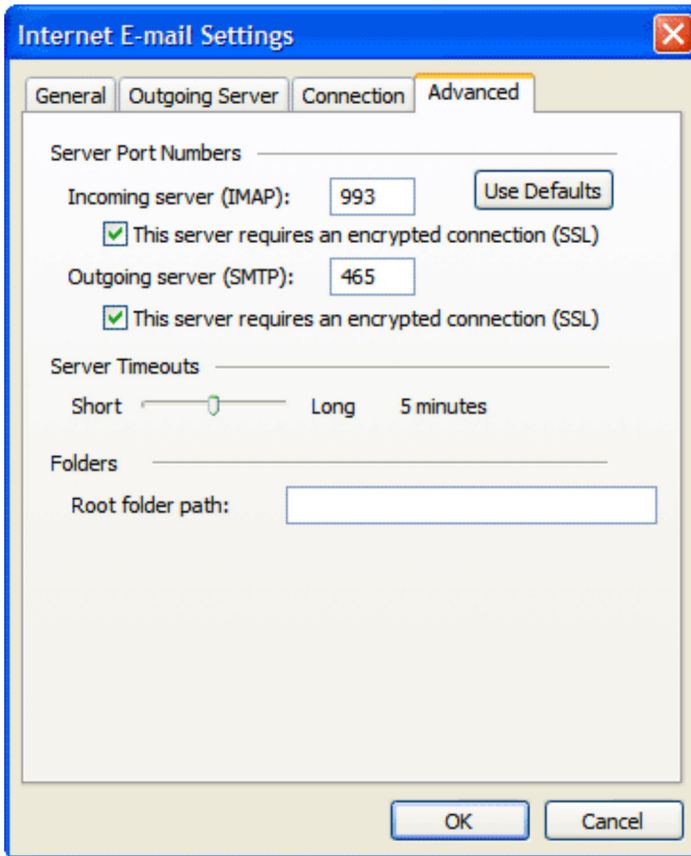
Internet E-mail Settings

General | Outgoing Server | Connection | Advanced

Server Port Numbers

Incoming server (IMAP): 993

Use Defaults

This server requires an encrypted connection (SSL)

Outgoing server (SMTP): 465

This server requires an encrypted connection (SSL)

Server Timeouts

Short Long 5 minutes

Folders

Root folder path:

OK Cancel